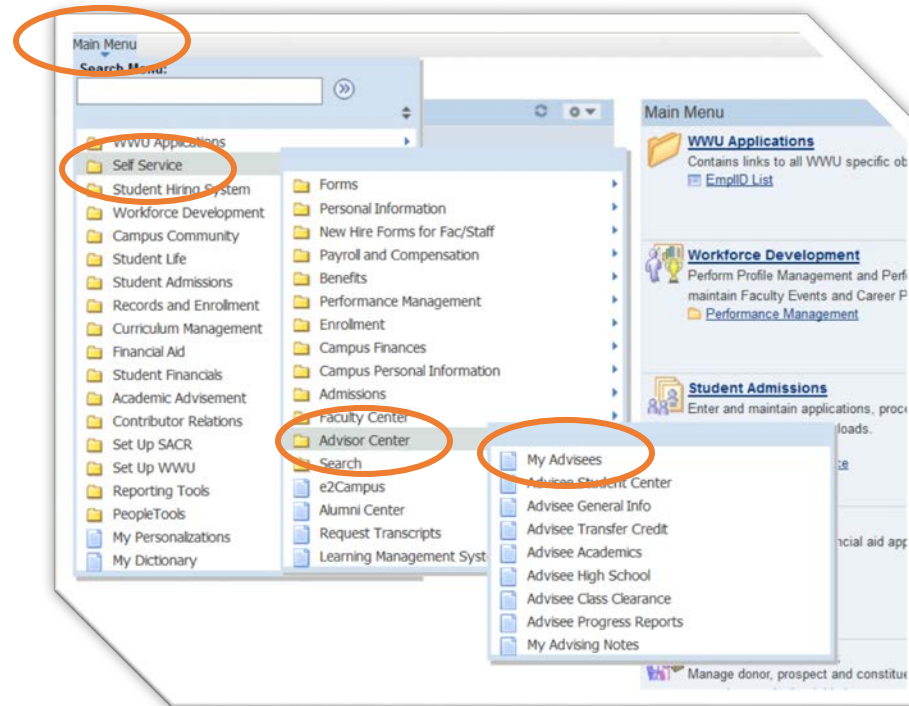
Main Menu

Search Menu:

WWU Applications
Self Service
Student Hiring System
Workforce Development
Campus Community
Student Life
Student Admissions
Records and Enrollment
Curriculum Management
Financial Aid
Student Financials
Academic Advisement
Contributor Relations
Set Up SACR
Set Up WWU
Reporting Tools
PeopleTools
My Personalizations
My Dictionary

Forms
Personal Information
New Hire Forms for Fac/Staff
Payroll and Compensation
Benefits
Performance Management
Enrollment
Campus Finances
Campus Personal Information
Admissions
Faculty Center
Advisor Center
Search
e2Campus
Alumni Center
Request Transcripts
Learning Management Syst

My Advisees
Advisee Student Center
Advisee General Info
Advisee Transfer Credit
Advisee Academics
Advisee High School
Advisee Class Clearance
Advisee Progress Reports
My Advising Notes

Main Menu

WWU Applications
Contains links to all WWU specific ob
EmplID List

Workforce Development
Perform Profile Management and Perf
maintain Faculty Events and Career P
Performance Management

Student Admissions
Enter and maintain applications, proc
loads.

ncial aid app

Manage donor, prospect and constitu